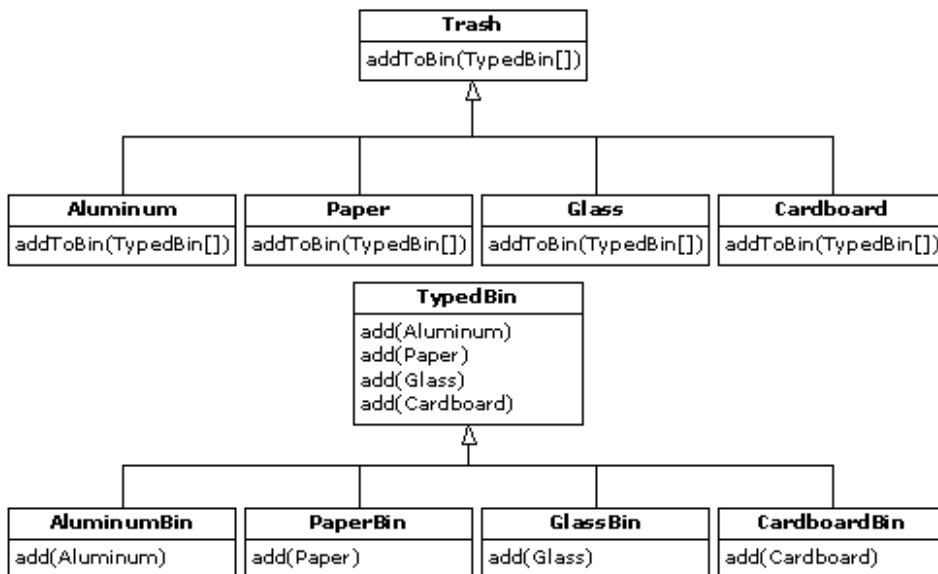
Trash
addToBin(TypedBin[])

Aluminum
addToBin(TypedBin[])

Paper
addToBin(TypedBin[])

Glass
addToBin(TypedBin[])

Cardboard
addToBin(TypedBin[])

TypedBin
add(Aluminum)
add(Paper)
add(Glass)
add(Cardboard)

AluminumBin
add(Aluminum)

PaperBin
add(Paper)

GlassBin
add(Glass)

CardboardBin
add(Cardboard)